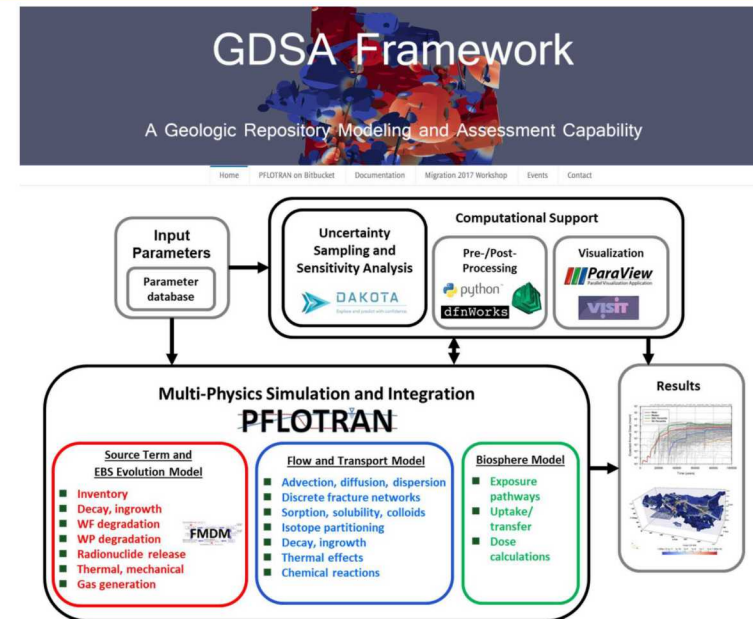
GDSA Framework

A Geologic Repository Modeling and Assessment Capability

Home | PFLOTRAN on Bitbucket | Documentation | Migration 2017 Workshop | Events | Contact

Input Parameters

Parameter database

Computational Support

Uncertainty Sampling and Sensitivity Analysis

DAKOTA

Explore and predict with confidence

Pre-/Post-Processing

python

dfnWorks

Visualization

ParaView

Parallel Visualization Application

VisIt

Multi-Physics Simulation and Integration

PFLOTRAN

Source Term and EBS Evolution Model

Inventory
Decay, ingrowth
WF degradation
WP degradation
Radionuclide release
Thermal, mechanical
Gas generation

FMDM

Flow and Transport Model

Advection, diffusion, dispersion
Discrete fracture networks
Sorption, solubility, colloids
Isotope partitioning
Decay, ingrowth
Thermal effects
Chemical reactions

Biosphere Model

Exposure pathways
Uptake/ transfer
Dose calculations

Results